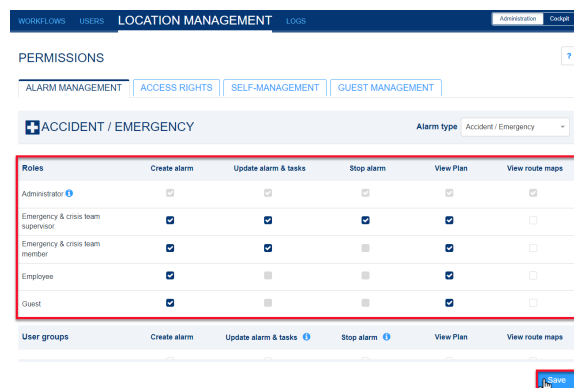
WORKFLOWS USERS LOCATION MANAGEMENT LOGS

Administration Cockpit

PERMISSIONS

?

ALARM MANAGEMENT ACCESS RIGHTS SELF-MANAGEMENT GUEST MANAGEMENT

ACCIDENT / EMERGENCY

Alarm type Accident / Emergency

| Roles | Create alarm | Update alarm & tasks | Stop alarm | View Plan | View route maps |
|---|---|---|---|---|---|
| Administrator | ☑ | ☑ | ☑ | ☑ | ☑ |
| Emergency & crisis team supervisor | ☑ | ☑ | ☑ | ☑ | ☐ |
| Emergency & crisis team member | ☑ | ☑ | ☐ | ☑ | ☐ |
| Employee | ☑ | ☐ | ☐ | ☑ | ☐ |
| Guest | ☑ | ☐ | ☐ | ☑ | ☐ |

| User groups | Create alarm | Update alarm & tasks | Stop alarm | View Plan | View route maps |
|---|---|---|---|---|---|

Save